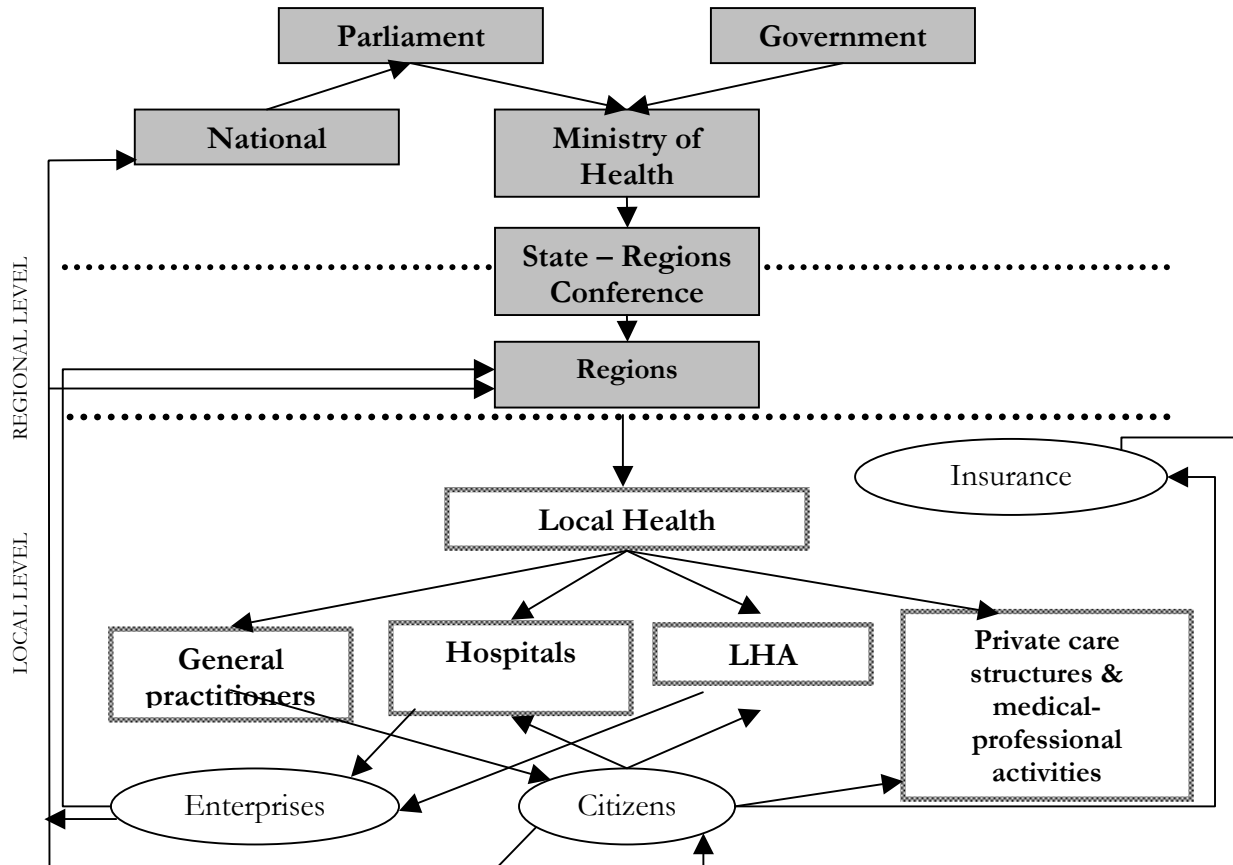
Parliament

Government

National

Ministry of Health

REGIONAL LEVEL

State – Regions Conference

Regions

LOCAL LEVEL

Insurance

Local Health

General practitioners

Hospitals

LHA

Private care structures & medical-professional activities

Enterprises

Citizens